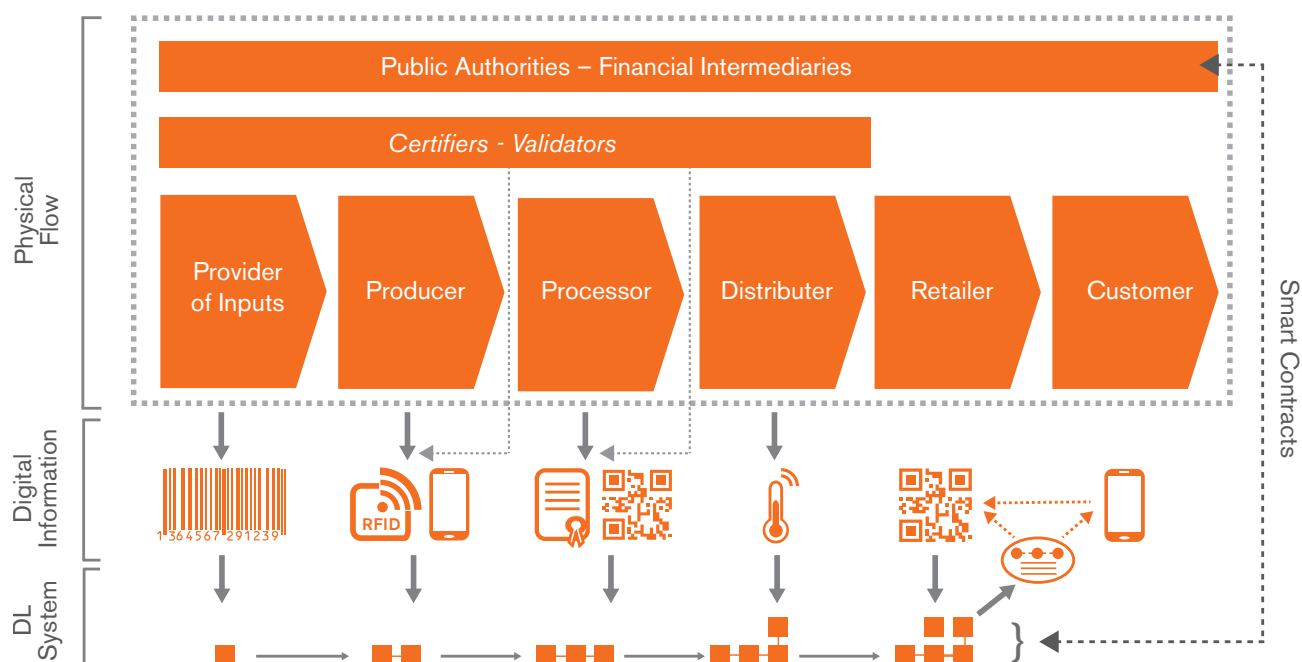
Physical Flow

Public Authorities – Financial Intermediaries

Certifiers - Validators

Provider of Inputs

Producer

Processor

Distributer

Retailer

Customer

Smart Contracts

Digital Information

1 364567 291239

RFID

DL System